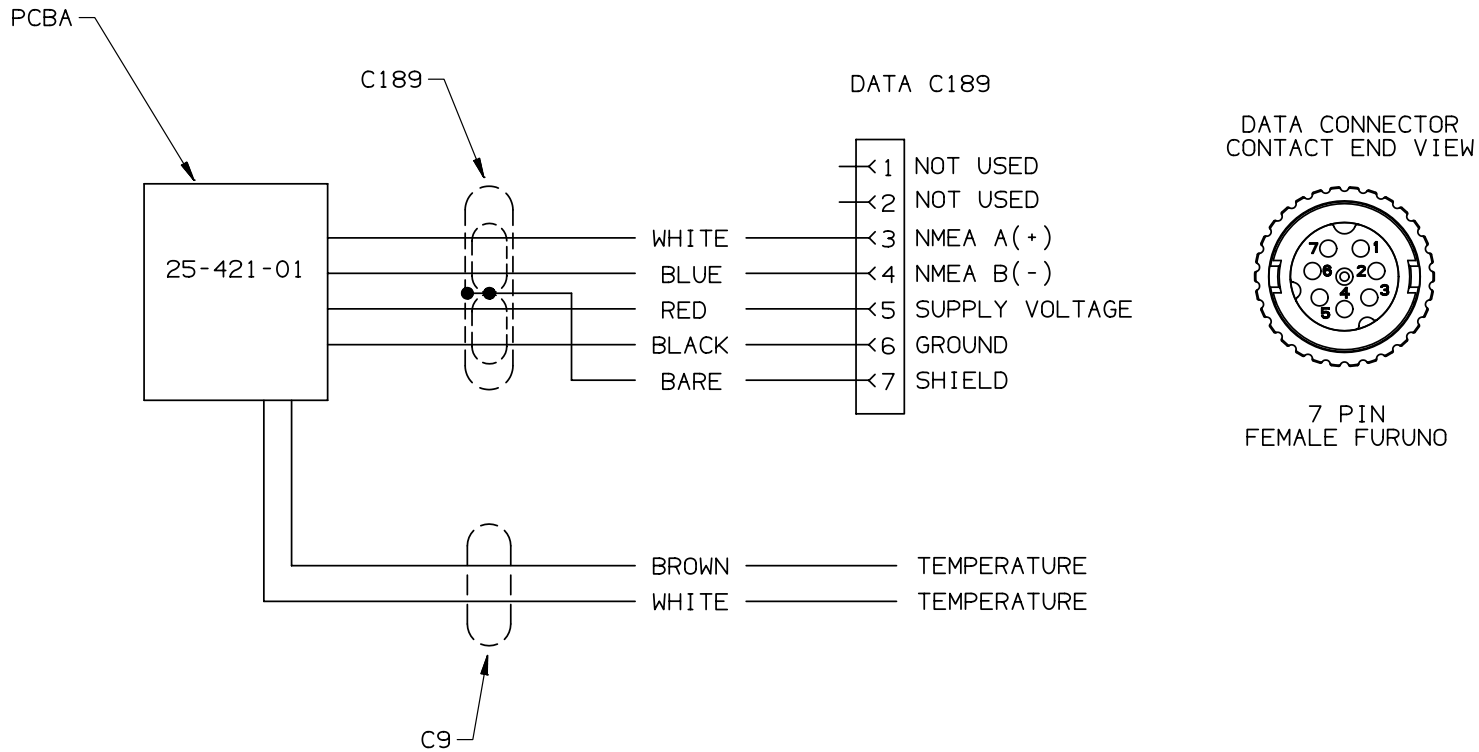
PCBA

C189

DATA C189

DATA CONNECTOR
CONTACT END VIEW

25-421-01

1 NOT USED
2 NOT USED
WHITE 3 NMEA A(+)
BLUE 4 NMEA B(-)
RED 5 SUPPLY VOLTAGE
BLACK 6 GROUND
BARE 7 SHIELD

7 1 6 2 4 3 5

7 PIN
FEMALE FURUNO

BROWN TEMPERATURE
WHITE TEMPERATURE

C9